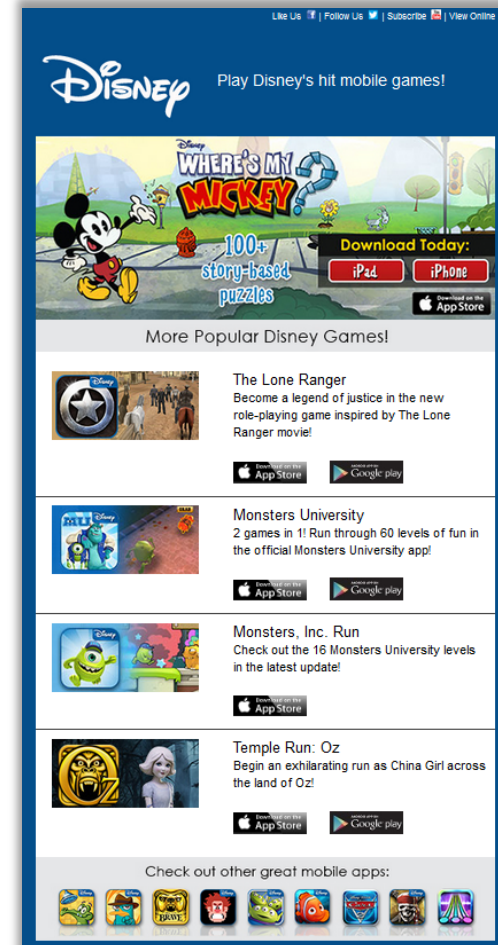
Like Us | Follow Us | Subscribe | View Online

Disney

Play Disney's hit mobile games!

Disney
WHERE'S MY MICKEY?
100+ story-based puzzles
Download Today:
iPad
iPhone
Download on the App Store

More Popular Disney Games!

The Lone Ranger
Become a legend of justice in the new role-playing game inspired by The Lone Ranger movie!

Download on the App Store
Get it on Google play

Monsters University
2 games in 1! Run through 60 levels of fun in the official Monsters University app!

Download on the App Store
Get it on Google play

Monsters, Inc. Run
Check out the 16 Monsters University levels in the latest update!

Download on the App Store

Temple Run: Oz
Begin an exhilarating run as China Girl across the land of Oz!

Download on the App Store
Get it on Google play

Check out other great mobile apps: